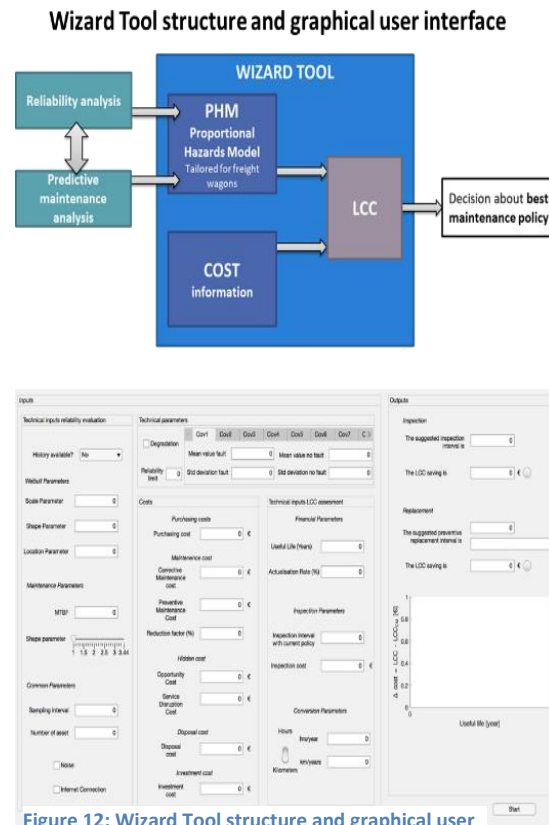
Wizard Tool structure and graphical user interface

WIZARD TOOL

Reliability analysis

Predictive maintenance analysis

PHM
Proportional Hazards Model
Tailored for freight wagons

LCC

COST information

Decision about best maintenance policy

Inputs

Technical inputs reliability evaluation

History available? No

Weibull Parameters

Scale Parameter 0

Shape Parameter 0

Location Parameter 0

Maintenance Parameters

MTBF 0

Shape parameter
1 1.5 2 2.5 3 3.44

Common Parameters

Sampling interval 0

Number of asset 0

Noise

Internet Connection

Technical parameters

Degradation

Reliability limit 0

Cov1 Cov2 Cov3 Cov4 Cov5 Cov6 Cov7 C

Mean value fault 0 Mean value no fault 0

Std deviation fault 0 Std deviation no fault 0

Costs

Purchasing costs

Purchasing cost 0 €

Maintenance cost

Corrective Maintenance cost 0 €

Preventive Maintenance Cost 0 €

Reduction factor (%) 0

Hidden cost

Opportunity Cost 0 €

Service Disruption Cost 0 €

Disposal cost

Disposal cost 0 €

Investment cost

Investment cost 0 €

Technical inputs LCC assessment

Financial Parameters

Useful Life (Years) 0

Actualisation Rate (%) 0

Inspection Parameters

Inspection interval with current policy 0

Inspection cost 0 €

Conversion Parameters

Hours

Kilometers

hrs/year 0

km/years 0

Outputs

Inspection

The suggested inspection interval is 0

The LCC saving is 0 €

Replacement

The suggested preventive replacement interval is 0

The LCC saving is 0 €

Δ cost = LCC - LCC$_{cur}$ [€]

1
0.8
0.6
0.4
0.2
0

Useful life [year]

Start

Figure 12: Wizard Tool structure and graphical user